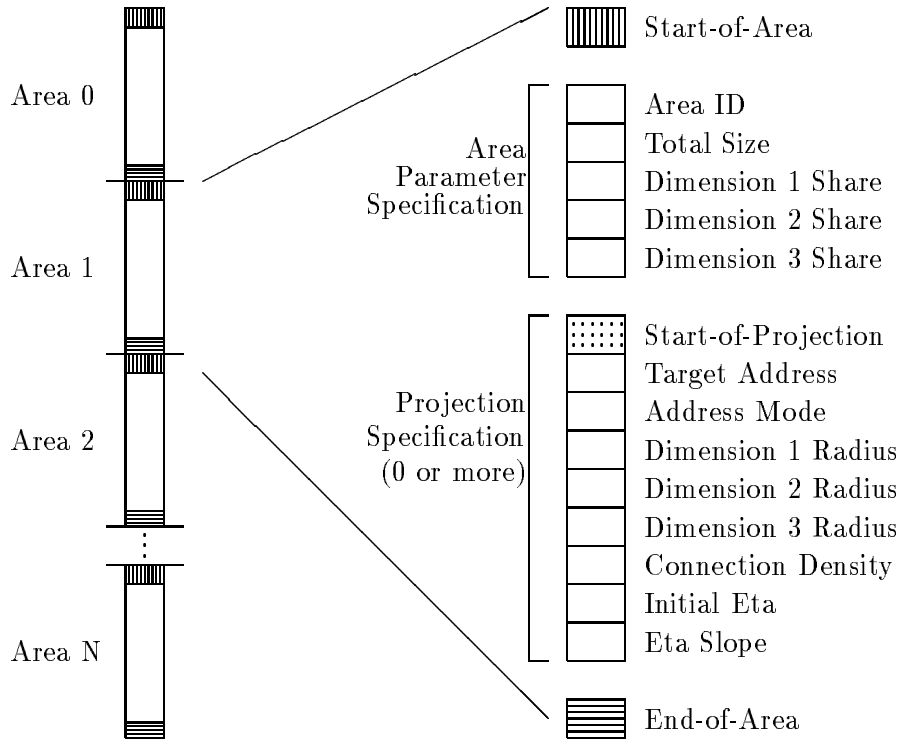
Area 0

Area 1

Area 2

Area N

Start-of-Area

Area Parameter Specification

Area ID
Total Size
Dimension 1 Share
Dimension 2 Share
Dimension 3 Share

Projection Specification (0 or more)

Start-of-Projection
Target Address
Address Mode
Dimension 1 Radius
Dimension 2 Radius
Dimension 3 Radius
Connection Density
Initial Eta
Eta Slope

End-of-Area